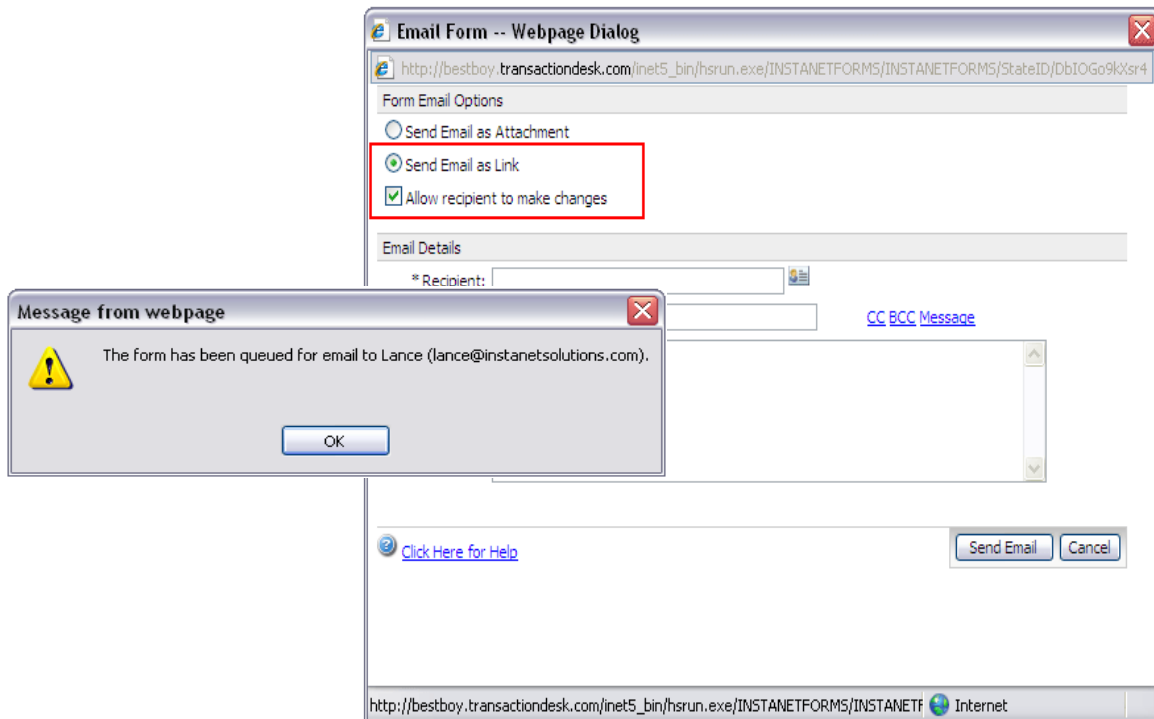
Email Form -- Webpage Dialog

http://bestboy.transactiondesk.com/inet5_bin/hsrun.exe/INSTANETFORMS/INSTANETFORMS/StateID/DbIOGo9kXsr4

Form Email Options

Send Email as Attachment

Send Email as Link

Allow recipient to make changes

Email Details

* Recipient:

CC BCC Message

Message from webpage

The form has been queued for email to Lance (lance@instanetsolutions.com).

OK

Click Here for Help

Send Email

Cancel

http://bestboy.transactiondesk.com/inet5_bin/hsrun.exe/INSTANETFORMS/INSTANETF

Internet